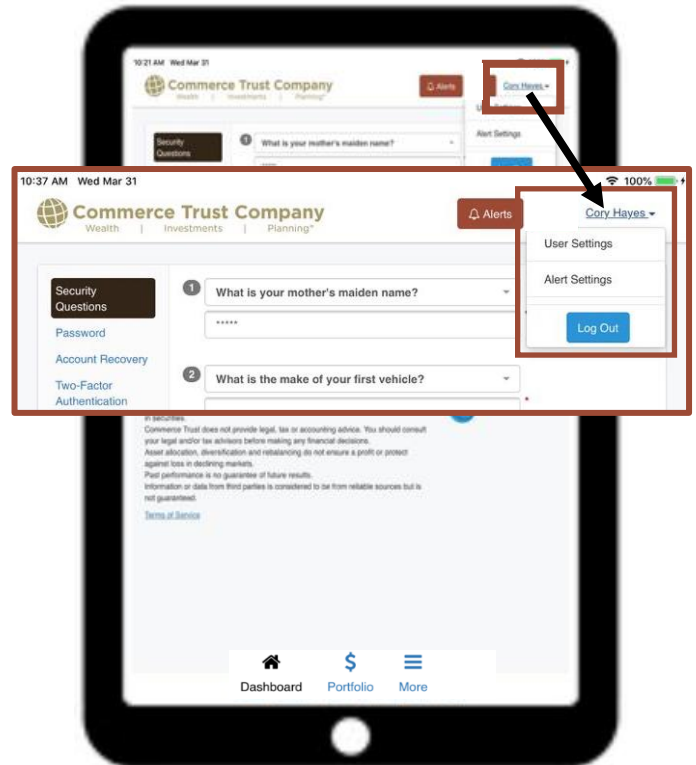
10:21 AM Wed Mar 31

Commerce Trust Company
Wealth | Investments | Planning

Alerts

Cory Hayes

Alert Settings

Security Questions

What is your mother's maiden name?

10:37 AM Wed Mar 31

100%

Commerce Trust Company
Wealth | Investments | Planning®

Alerts

Cory Hayes

User Settings

Alert Settings

Log Out

Security Questions

Password

Account Recovery

Two-Factor Authentication

1 What is your mother's maiden name?

*****

2 What is the make of your first vehicle?

in securities.
Commerce Trust does not provide legal, tax or accounting advice. You should consult your legal and/or tax advisors before making any financial decisions.
Asset allocation, diversification and rebalancing do not ensure a profit or protect against loss in declining markets.
Past performance is no guarantee of future results.
Information or data from third parties is considered to be from reliable sources but is not guaranteed.

Terms of Service

Dashboard

Portfolio

More